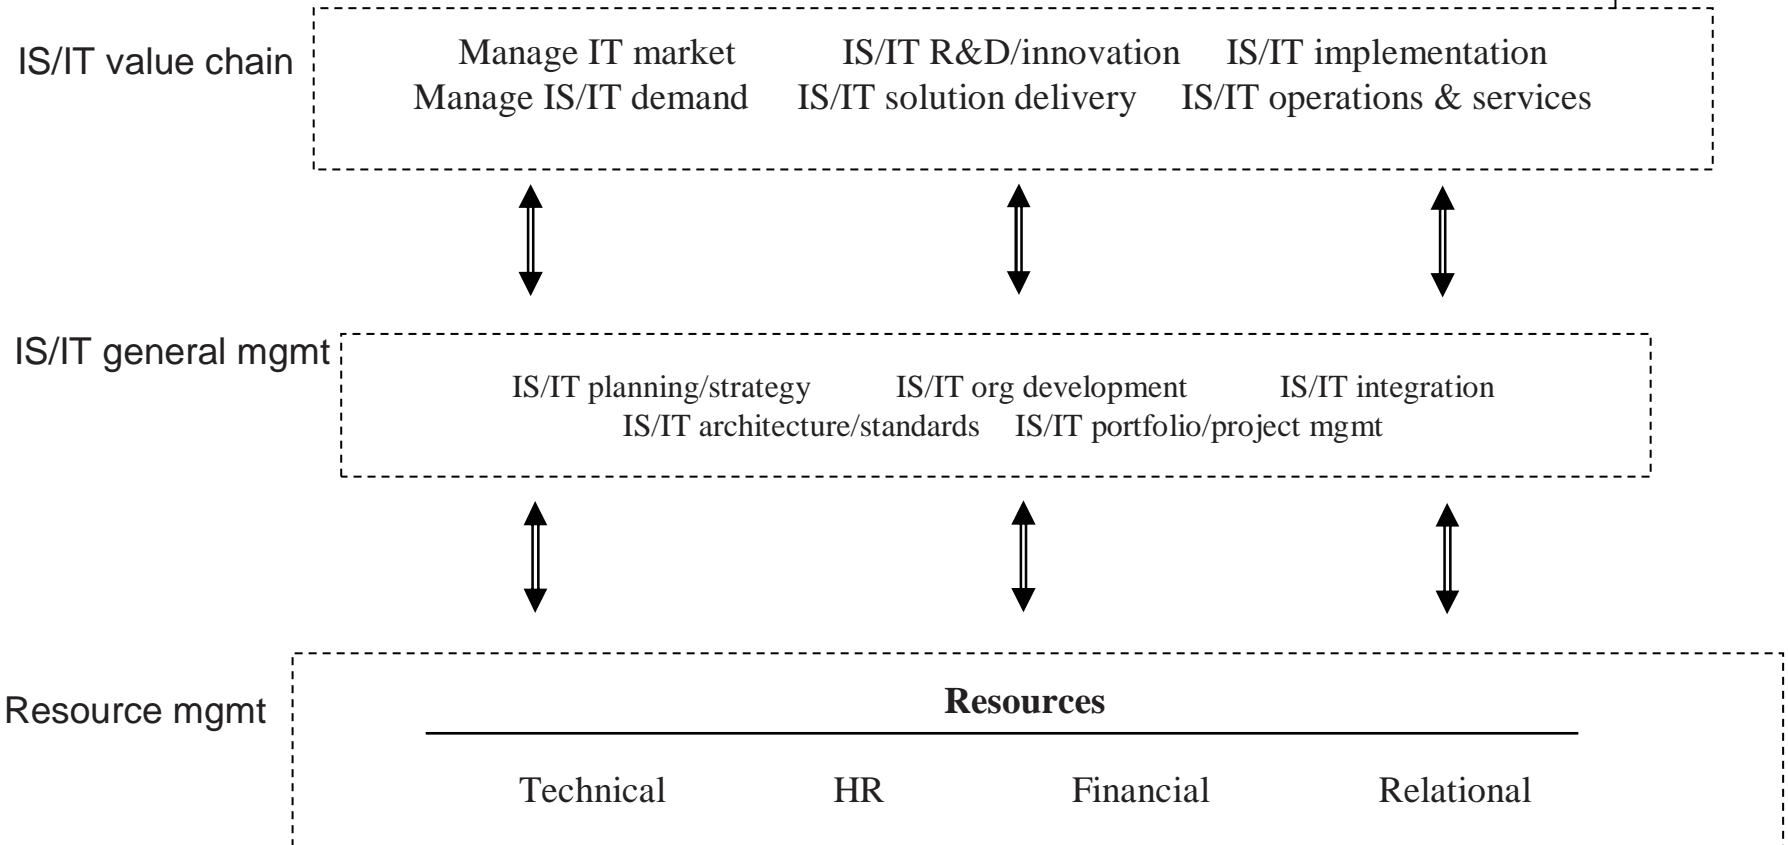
IS/IT value chain

Manage IT market IS/IT R&D/innovation IS/IT implementation
Manage IS/IT demand IS/IT solution delivery IS/IT operations & services

IS/IT general mgmt

IS/IT planning/strategy IS/IT org development IS/IT integration
IS/IT architecture/standards IS/IT portfolio/project mgmt

Resource mgmt

**Resources**

Technical HR Financial Relational